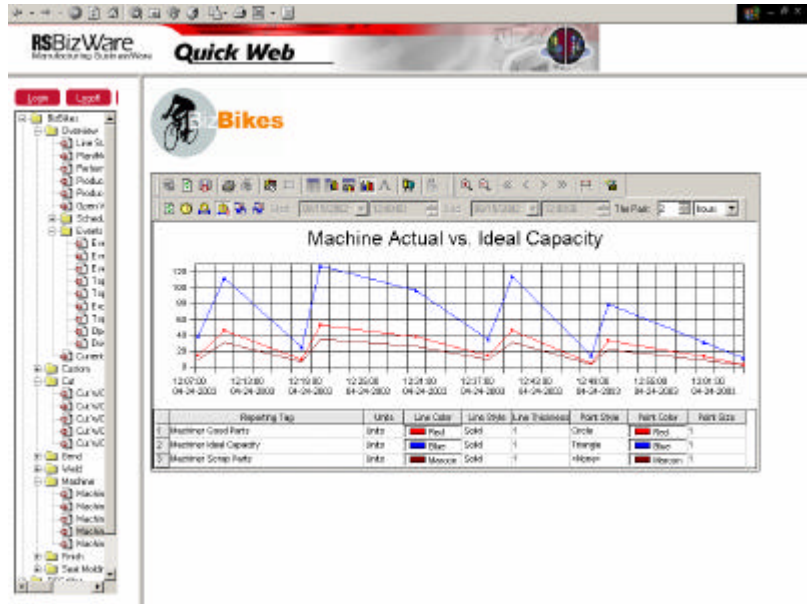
RSBizWare
Manufacturing BusinessWare
Quick Web

Login Logoff

BizBikes
Overview
Line St
PlantM
Perform
Produc
Produc
Open V
Sched
Events
Ev
Ev
Ev
Tip
Tip
Ev
Tip
Dis
Do
Current
Casters
Cut
Cut\cC
Cut\cC
Cut\cC
Cut\cC
Bend
Weld
Machine
Machin
Machin
Machin
Machin
Machin
Finish
Seat Moldi

Bikes

Time Pan: 2 Hours

Machine Actual vs. Ideal Capacity

120
100
80
60
40
20
0

12:07:00 04-24-2003
12:13:00 04-24-2003
12:19:00 04-24-2003
12:25:00 04-24-2003
12:31:00 04-24-2003
12:37:00 04-24-2003
12:43:00 04-24-2003
12:49:00 04-24-2003
12:55:00 04-24-2003
13:01:00 04-24-2003

| | Reporting Tag | Units | Line Color | Line Style | Line Thickness | Point Style | Point Color | Point Size |
|---|---|---|---|---|---|---|---|---|
| 1 | Machine Good Parts | Units | Red | Solid | 1 | Circle | Red | 1 |
| 2 | Machine Ideal Capacity | Units | Blue | Solid | 1 | Triangle | Blue | 1 |
| 3 | Machine Scrap Parts | Units | Maroon | Solid | 1 | <None> | Maroon | 1 |